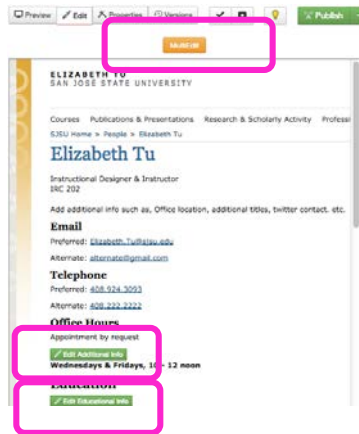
Preview Edit Properties Versions Publish

MyBEIM

ELIZABETH TU
SAN JOSÉ STATE UNIVERSITY

Courses Publications & Presentations Research & Scholarly Activity Professi

SJSU Home > People > Elizabeth Tu

Elizabeth Tu

Instructional Designer & Instructor
IRC 202

Add additional info such as, Office location, additional titles, twitter contact, etc.

Email

Preferred: Elizabeth.Tu@sjsu.edu

Alternate: alternate@gmail.com

Telephone

Preferred: 408.924.3093

Alternate: 408.222.2222

Office Hours

Appointment by request

Edit Additional Info

Wednesdays & Fridays, 10 - 12 noon

Education

Edit Educational Info